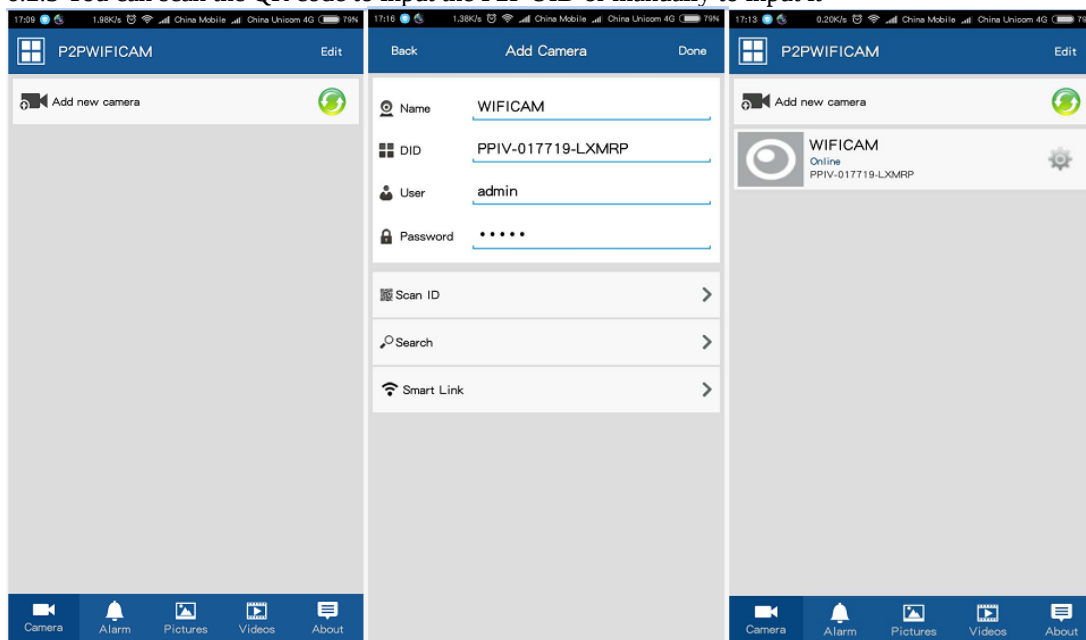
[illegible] You can scan the QR code to input the P2P UID or manually to input it

17:09 1.98K/s China Mobile China Unicom 4G 79%
P2PWIFICAM
Edit
Add new camera
Camera
Alarm
Pictures
Videos
About

17:16 1.38K/s China Mobile China Unicom 4G 79%
Back
Add Camera
Done
Name WIFICAM
DID PPIV-017719-LXMRP
User admin
Password •••••
Scan ID
Search
Smart Link

17:13 0.20K/s China Mobile China Unicom 4G 79
P2PWIFICAM
Edit
Add new camera
WIFICAM
Online
PPIV-017719-LXMRP
Camera
Alarm
Pictures
Videos
About